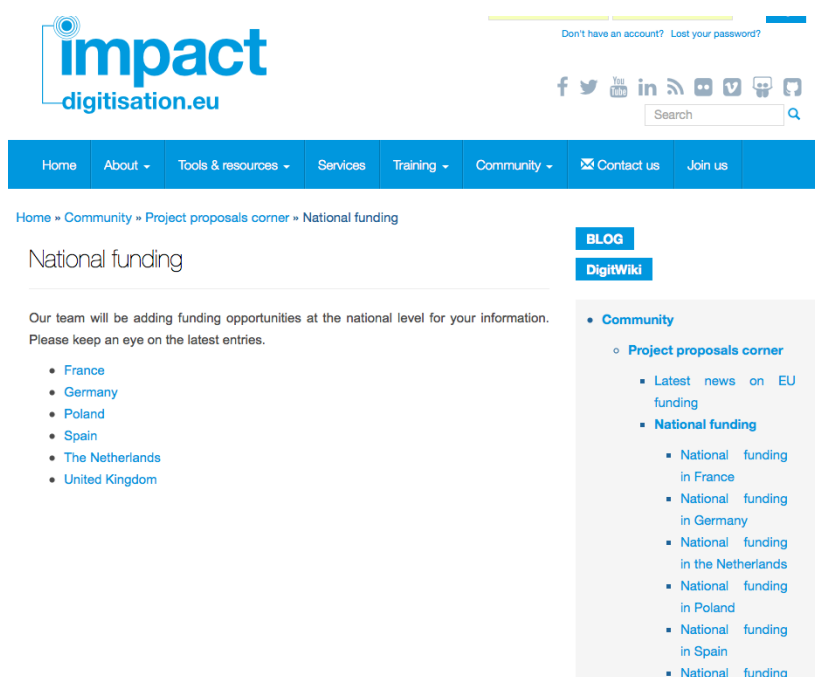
impact
digitisation.eu

Don't have an account? Lost your password?

You Tube

Search

Home About Tools & resources Services Training Community Contact us Join us

Home » Community » Project proposals corner » National funding

National funding

Our team will be adding funding opportunities at the national level for your information. Please keep an eye on the latest entries.

- France
- Germany
- Poland
- Spain
- The Netherlands
- United Kingdom

BLOG

DigitWiki

- Community
  - Project proposals corner
    - Latest news on EU funding
    - National funding
      - National funding in France
      - National funding in Germany
      - National funding in the Netherlands
      - National funding in Poland
      - National funding in Spain
      - National funding